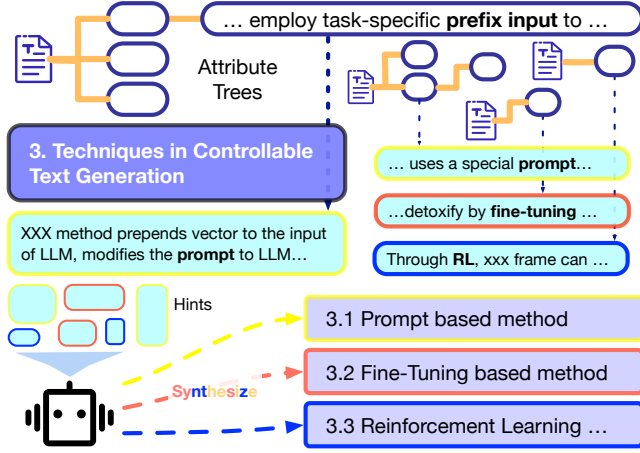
… employ task-specific **prefix input** to …

Attribute Trees

3. Techniques in Controllable Text Generation

… uses a special **prompt**…

…detoxify by **fine-tuning** …

Through **RL**, xxx frame can …

XXX method prepends vector to the input of LLM, modifies the **prompt** to LLM…

Hints

Synthesize

3.1 Prompt based method

3.2 Fine-Tuning based method

3.3 Reinforcement Learning …